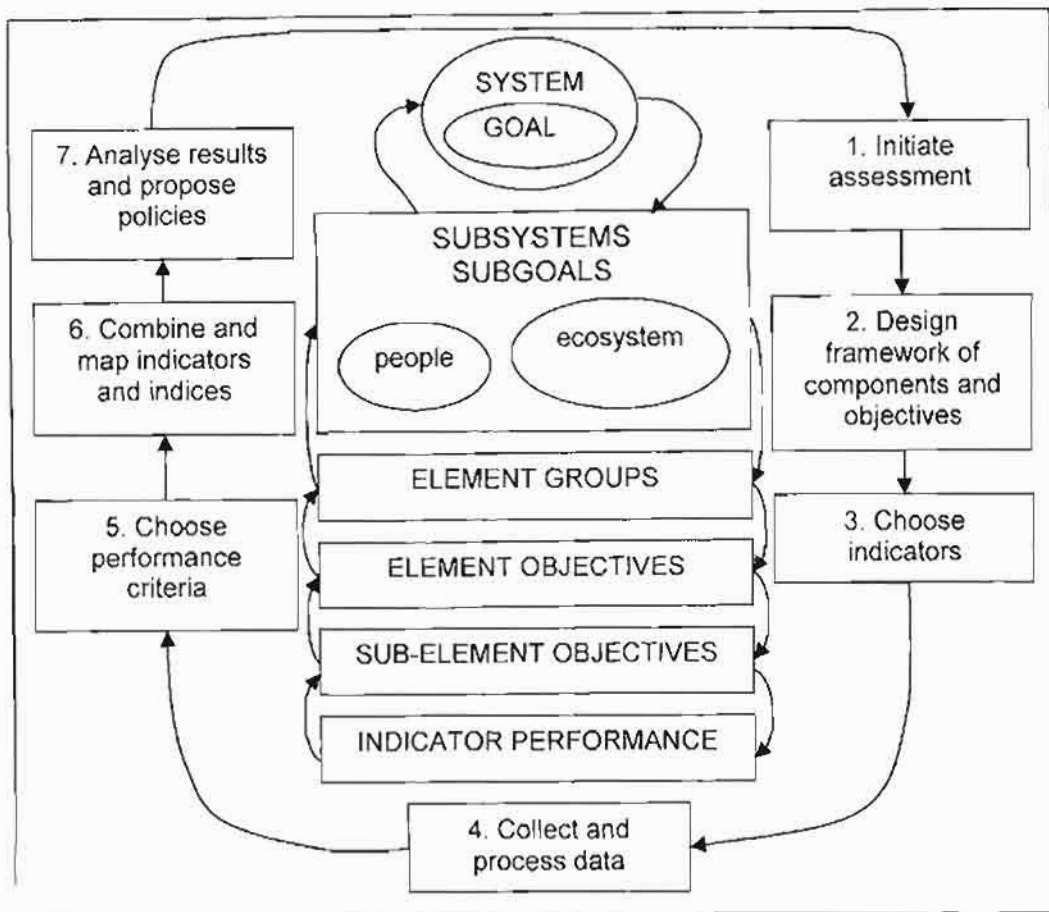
SYSTEM
GOAL

7. Analyse results and propose policies

1. Initiate assessment

SUBSYSTEMS
SUBGOALS

people

ecosystem

6. Combine and map indicators and indices

2. Design framework of components and objectives

ELEMENT GROUPS

5. Choose performance criteria

ELEMENT OBJECTIVES

3. Choose indicators

SUB-ELEMENT OBJECTIVES

INDICATOR PERFORMANCE

4. Collect and process data